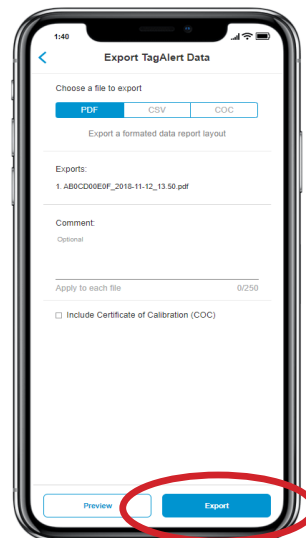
1:40

Export TagAlert Data

Choose a file to export

PDF CSV COC

Export a formated data report layout

Exports:

1. AB0CD00E0F_2018-11-12_13.50.pdf

Comment:

Optional

Apply to each file 0/250

Include Certificate of Calibration (COC)

Preview Export